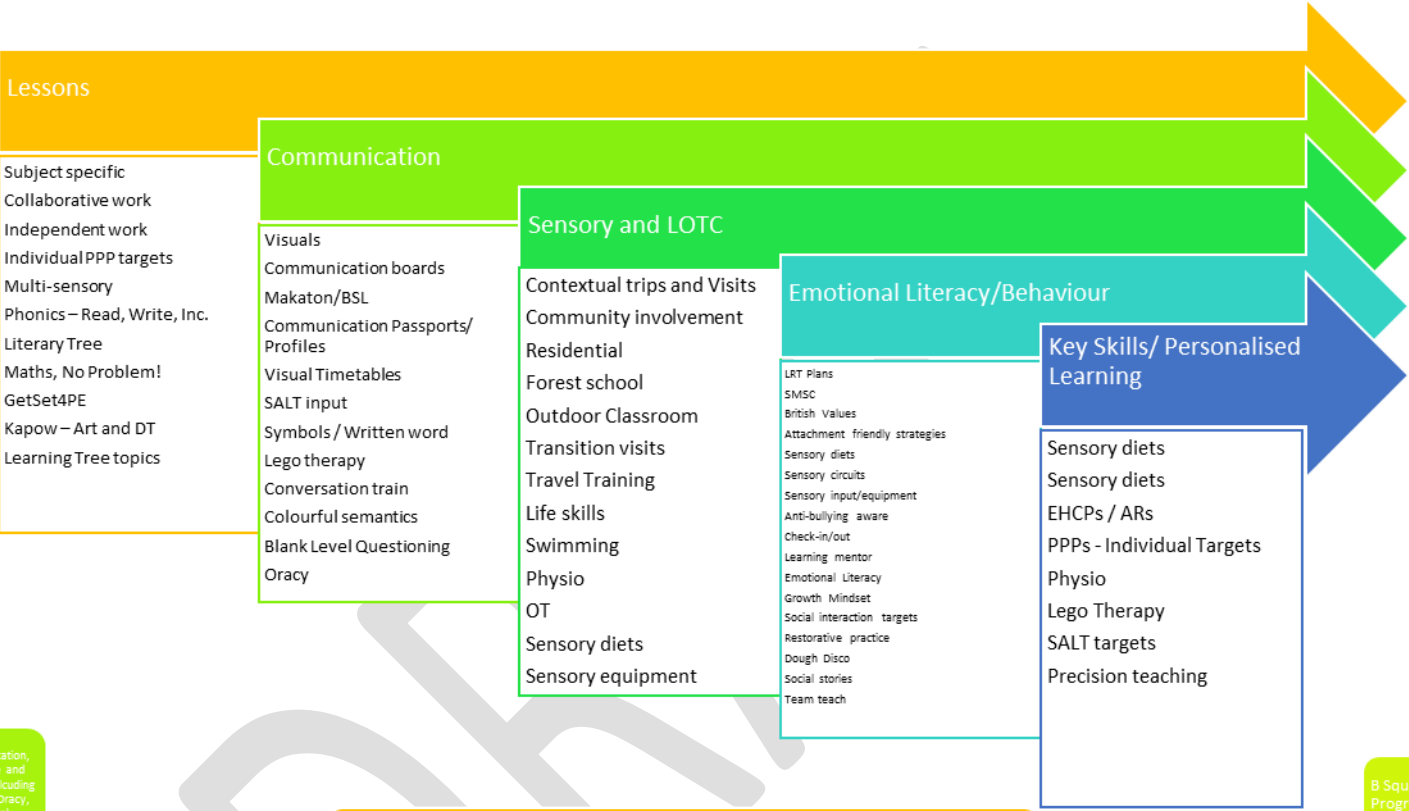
Lessons

Subject specific
Collaborative work
Independent work
Individual PPP targets
Multi-sensory
Phonics – Read, Write, Inc.
Literary Tree
Maths, No Problem!
GetSet4PE
Kapow – Art and DT
Learning Tree topics

Communication

Visuals
Communication boards
Makaton/BSL
Communication Passports/ Profiles
Visual Timetables
SALT input
Symbols / Written word
Lego therapy
Conversation train
Colourful semantics
Blank Level Questioning
Oracy

Sensory and LOTC

Contextual trips and Visits
Community involvement
Residential
Forest school
Outdoor Classroom
Transition visits
Travel Training
Life skills
Swimming
Physio
OT
Sensory diets
Sensory equipment

Emotional Literacy/Behaviour

LRT Plans
SMSC
British Values
Attachment friendly strategies
Sensory diets
Sensory circuits
Sensory input/equipment
Anti-bullying aware
Check-in/out
Learning mentor
Emotional Literacy
Growth Mindset
Social interaction targets
Restorative practice
Dough Disco
Social stories
Team teach

Key Skills/ Personalised Learning

Sensory diets
Sensory diets
EHCPs / ARs
PPPs - Individual Targets
Physio
Lego Therapy
SALT targets
Precision teaching

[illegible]ation, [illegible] and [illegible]cluding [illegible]Oracy,

B Squ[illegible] Progr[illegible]